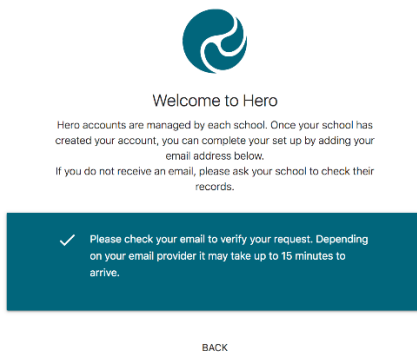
Welcome to Hero

Hero accounts are managed by each school. Once your school has created your account, you can complete your set up by adding your email address below.
If you do not receive an email, please ask your school to check their records.

✓ Please check your email to verify your request. Depending on your email provider it may take up to 15 minutes to arrive.

BACK